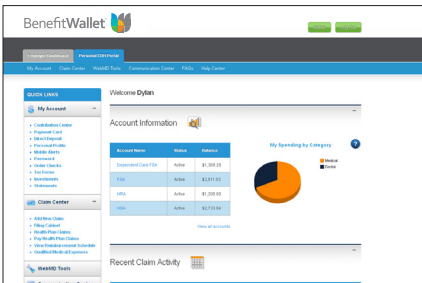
BenefitWallet

Personal FSA Portal

My Account | Claim Center | WebMD Tools | Communication Center | FAQs | Help Center

QUICK LINKS

My Account

Contribution Center
Payment Card
Direct Deposit
Personal Profile
Mobile Alerts
Password
Online Checks
Tax Forms
Investments
Statements

Claim Center

Add New Claim
Filing Cabinet
Health Plan Claims
Pay Health Plan Claims
View Reimbursement Schedule
Qualified Medical Expenses

WebMD Tools

Welcome Dylan

Account Information

| Account Name | Status | Balance |
|---|---|---|
| Dependent Care FSA | Active | $1,308.28 |
| FSA | Active | $2,611.53 |
| HRA | Active | $1,208.55 |
| HSA | Active | $2,733.94 |

View all accounts

My Spending by Category

Medical
Dental

Recent Claim Activity